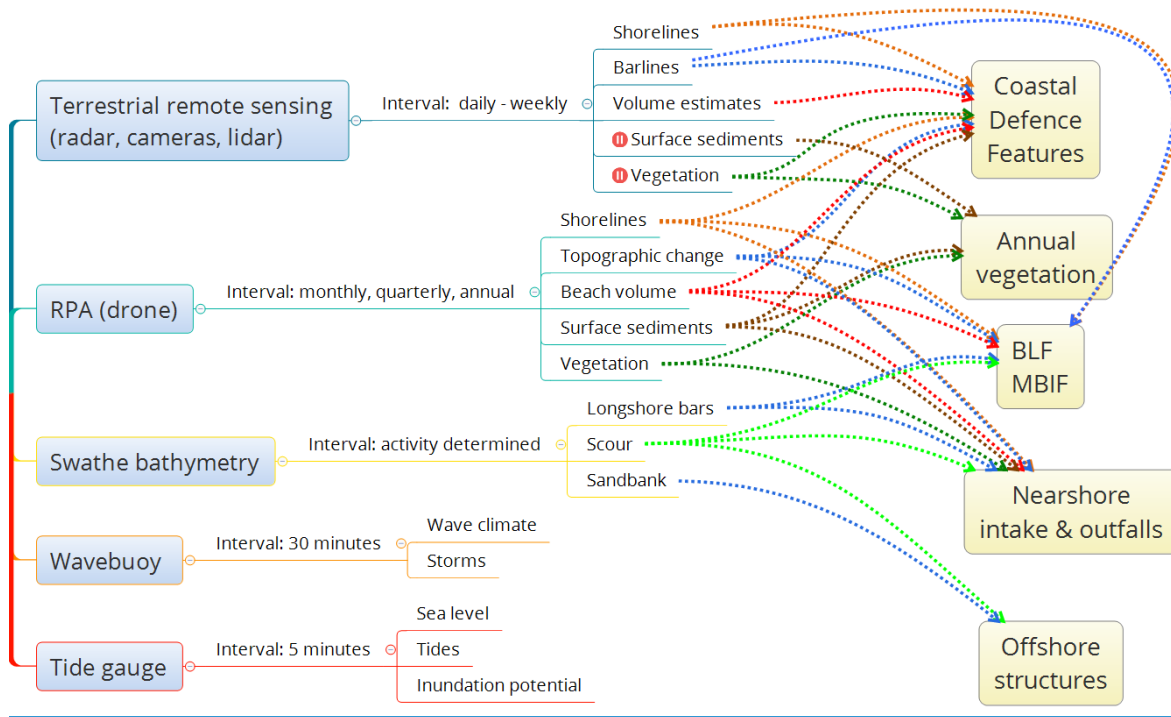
Terrestrial remote sensing (radar, cameras, lidar)

Interval: daily - weekly

Shorelines
Barlines
Volume estimates
Surface sediments
Vegetation

RPA (drone)

Interval: monthly, quarterly, annual

Shorelines
Topographic change
Beach volume
Surface sediments
Vegetation

Swathe bathymetry

Interval: activity determined

Longshore bars
Scour
Sandbank

Wavebuoy

Interval: 30 minutes

Wave climate
Storms

Tide gauge

Interval: 5 minutes

Sea level
Tides
Inundation potential

Coastal Defence Features

Annual vegetation

BLF MBIF

Nearshore intake & outfalls

Offshore structures